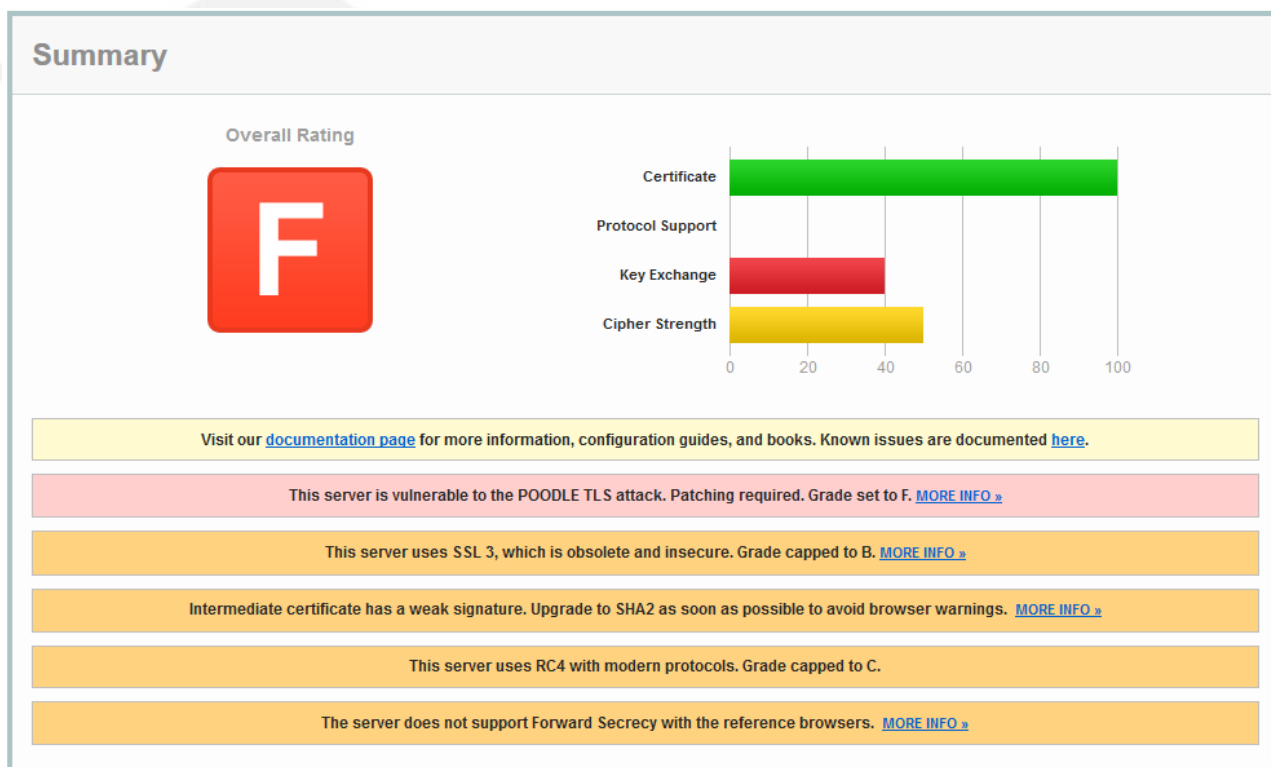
Summary

Overall Rating

F

Certificate
Protocol Support
Key Exchange
Cipher Strength

0 20 40 60 80 100

Visit our documentation page for more information, configuration guides, and books. Known issues are documented here.

This server is vulnerable to the POODLE TLS attack. Patching required. Grade set to F. MORE INFO »

This server uses SSL 3, which is obsolete and insecure. Grade capped to B. MORE INFO »

Intermediate certificate has a weak signature. Upgrade to SHA2 as soon as possible to avoid browser warnings. MORE INFO »

This server uses RC4 with modern protocols. Grade capped to C.

The server does not support Forward Secrecy with the reference browsers. MORE INFO »